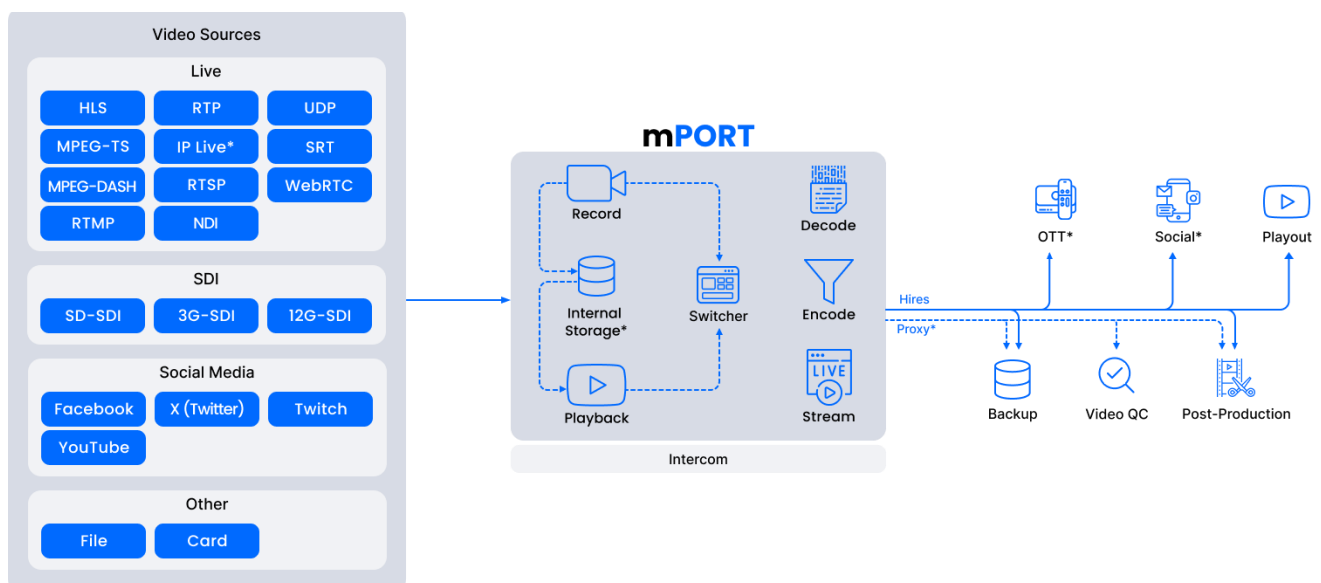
Video Sources

Live

HLS
RTP
UDP
MPEG-TS
IP Live*
SRT
MPEG-DASH
RTSP
WebRTC
RTMP
NDI

SDI

SD-SDI
3G-SDI
12G-SDI

Social Media

Facebook
X (Twitter)
Twitch
YouTube

Other

File
Card

mPORT

Record
Internal Storage*
Playback
Switcher
Decode
Encode
LIVE
Stream

Intercom

Hires
Proxy*

OTT*
Social*
Playout
Backup
Video QC
Post-Production